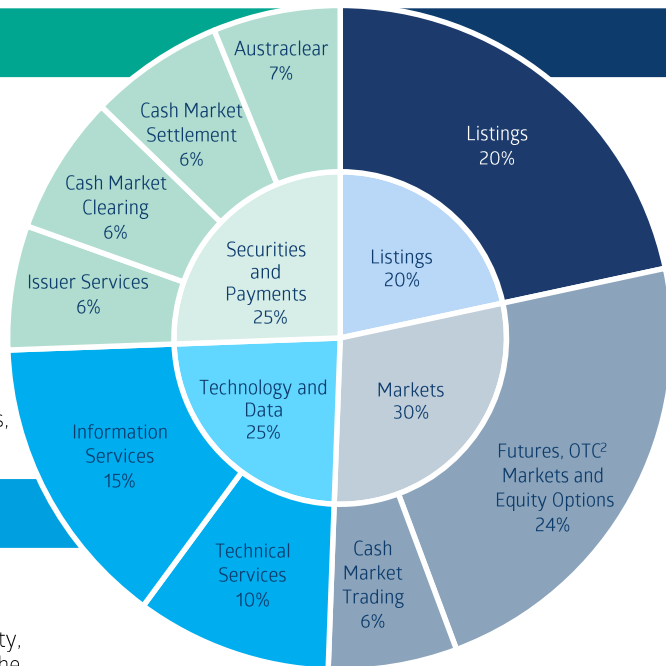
Austraclear
7%

Cash Market
Settlement
6%

Cash Market
Clearing
6%

Issuer Services
6%

Securities
and
Payments
25%

Listings
20%

Listings
20%

Markets
30%

Technology and
Data
25%

Information
Services
15%

Technical
Services
10%

Cash
Market
Trading
6%

Futures, OTC$^2$
Markets and
Equity Options
24%

s,

ty,
he